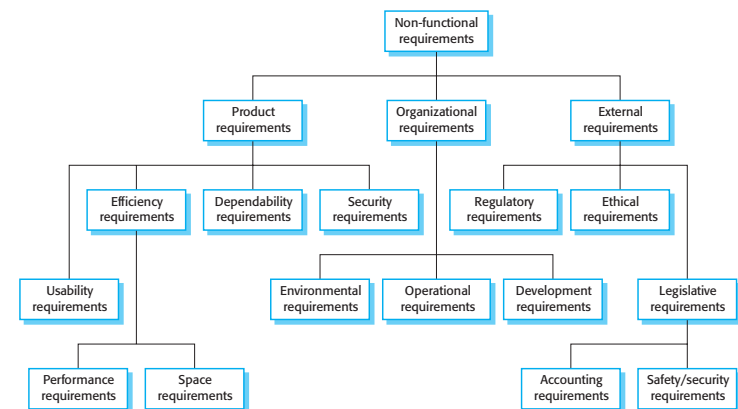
Non-functional requirements

Product requirements

Organizational requirements

External requirements

Efficiency requirements

Dependability requirements

Security requirements

Regulatory requirements

Ethical requirements

Usability requirements

Environmental requirements

Operational requirements

Development requirements

Legislative requirements

Performance requirements

Space requirements

Accounting requirements

Safety/security requirements